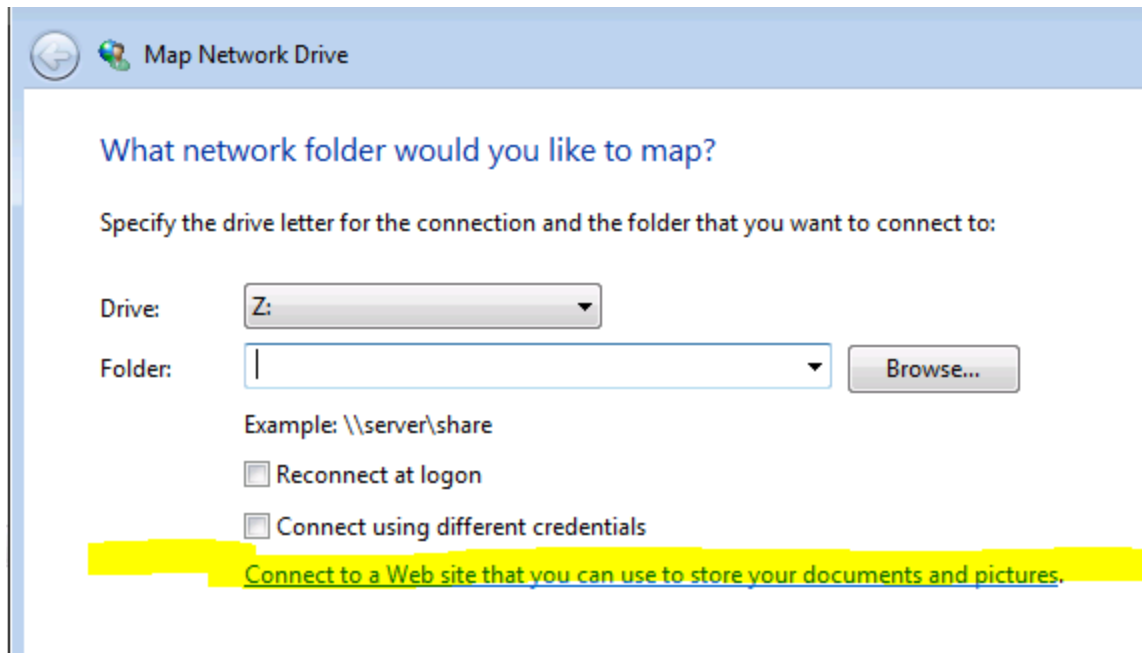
Map Network Drive

What network folder would you like to map?

Specify the drive letter for the connection and the folder that you want to connect to:

Drive: Z:

Folder: Browse...

Example: \\server\share

Reconnect at logon

Connect using different credentials

Connect to a Web site that you can use to store your documents and pictures.